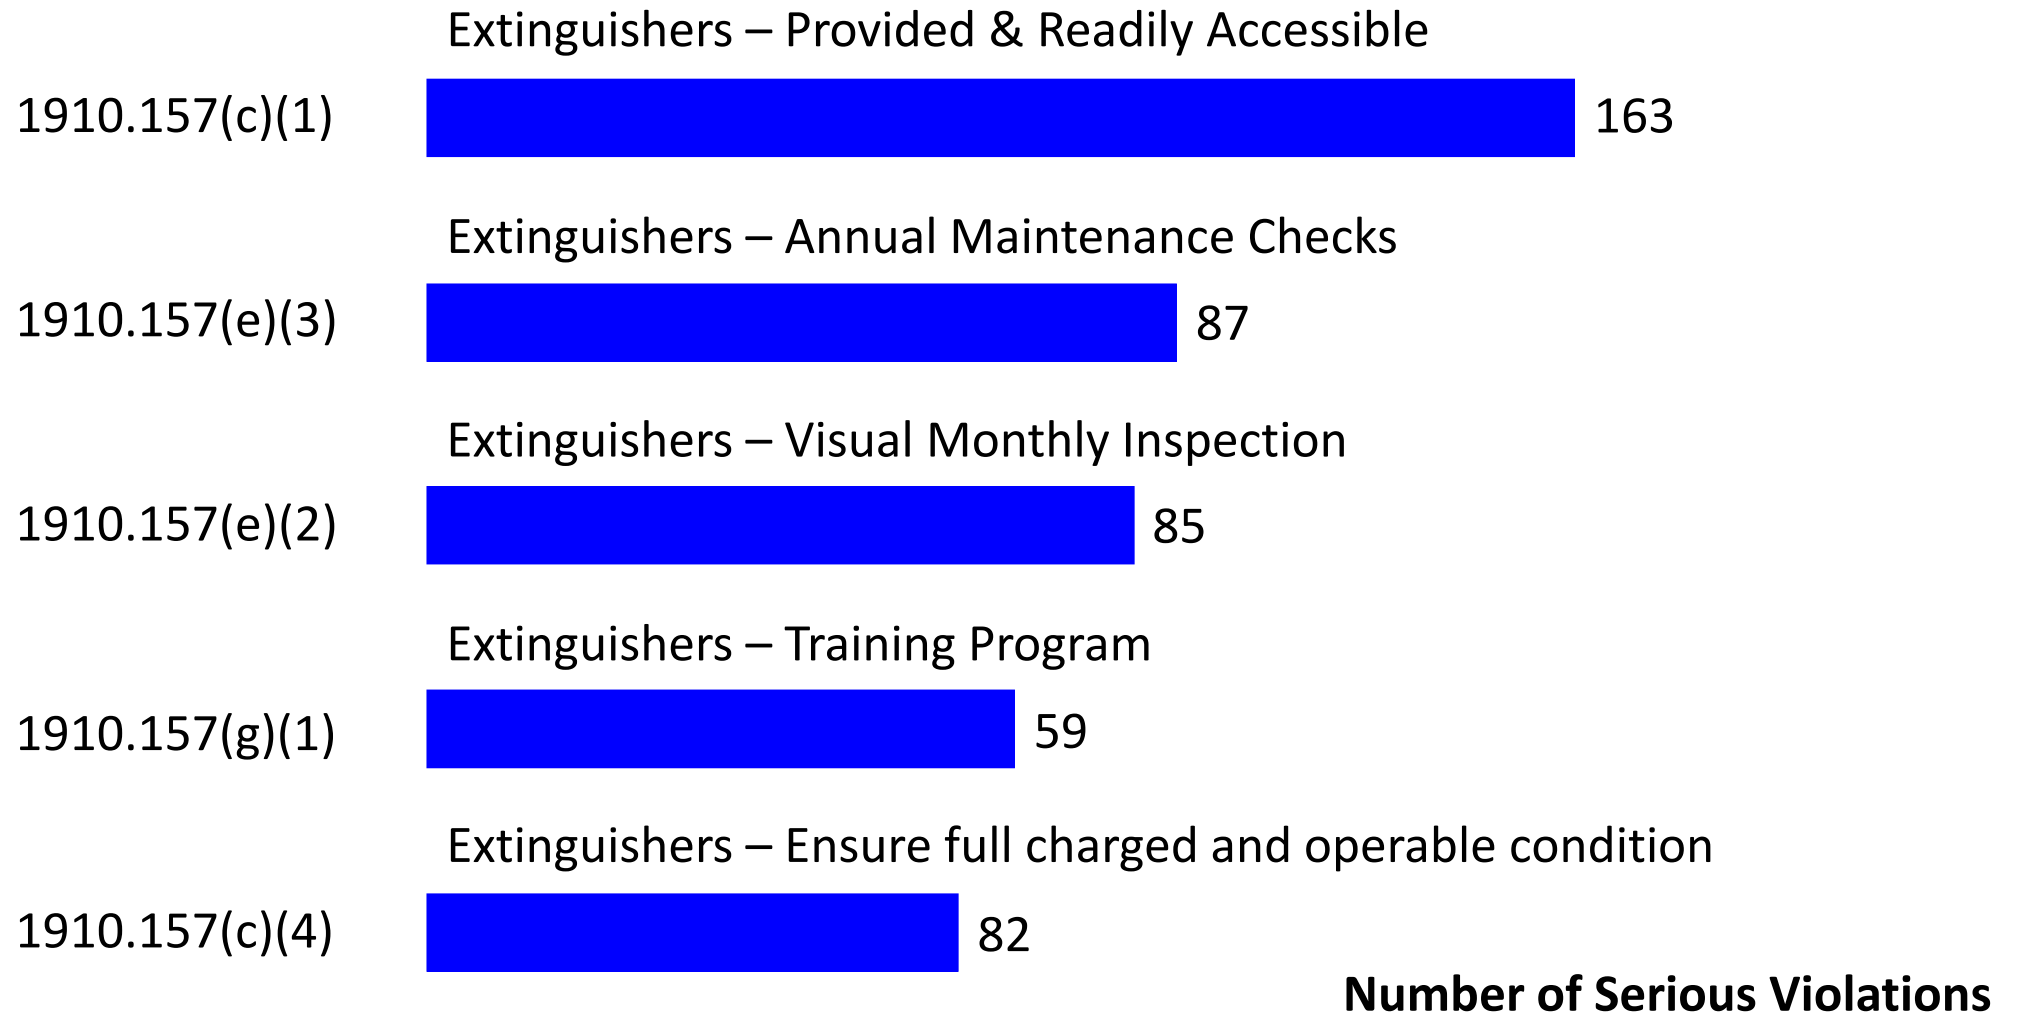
Extinguishers – Provided & Readily Accessible

1910.157(c)(1) 163

Extinguishers – Annual Maintenance Checks

1910.157(e)(3) 87

Extinguishers – Visual Monthly Inspection

1910.157(e)(2) 85

Extinguishers – Training Program

1910.157(g)(1) 59

Extinguishers – Ensure full charged and operable condition

1910.157(c)(4) 82

Number of Serious Violations